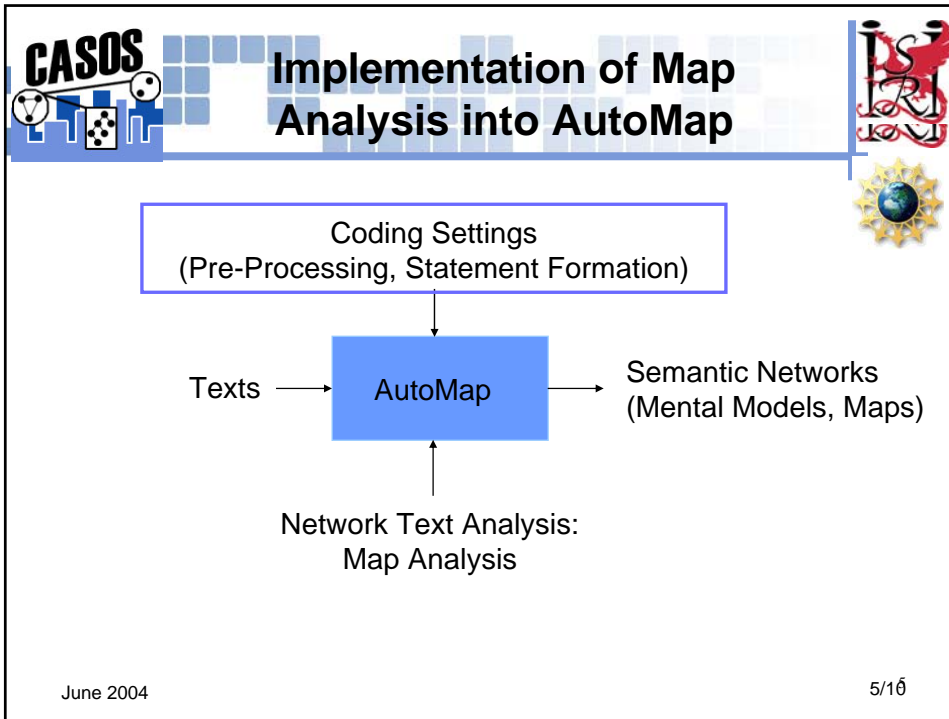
CASOS

Implementation of Map Analysis into AutoMap

Coding Settings
(Pre-Processing, Statement Formation)

Texts

AutoMap

Semantic Networks
(Mental Models, Maps)

Network Text Analysis:
Map Analysis

June 2004

5/16